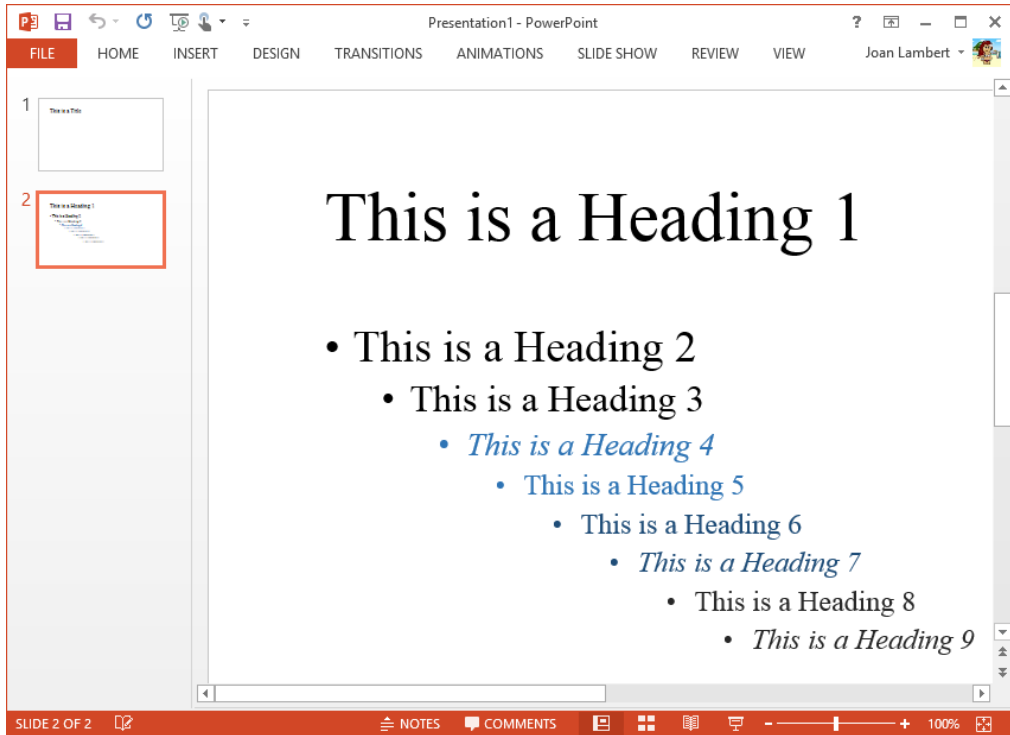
Presentation1 - PowerPoint

? – ✕

FILE HOME INSERT DESIGN TRANSITIONS ANIMATIONS SLIDE SHOW REVIEW VIEW Joan Lambert

1

This is a Title

2

This is a Heading 1

This is a Heading 1

• This is a Heading 2

• This is a Heading 3

• *This is a Heading 4*

• This is a Heading 5

• This is a Heading 6

• *This is a Heading 7*

• This is a Heading 8

• *This is a Heading 9*

SLIDE 2 OF 2 NOTES COMMENTS 100%